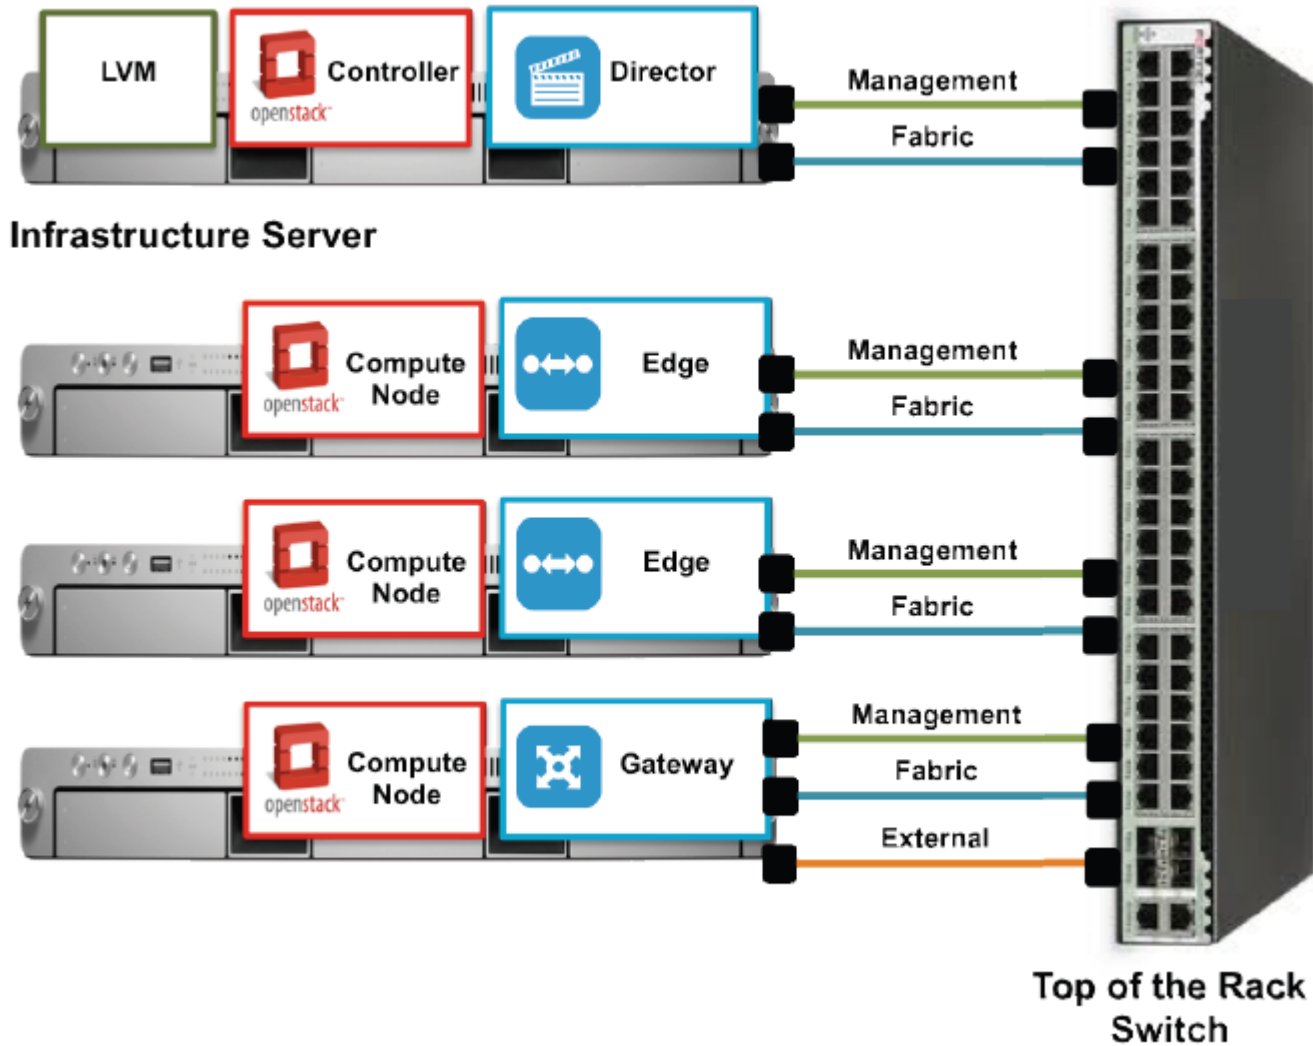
LVM

Controller
openstack

Director

Management

Fabric

Infrastructure Server

Compute Node
openstack

Edge

Management

Fabric

Compute Node
openstack

Edge

Management

Fabric

Compute Node
openstack

Gateway

Management

Fabric

External

Top of the Rack Switch